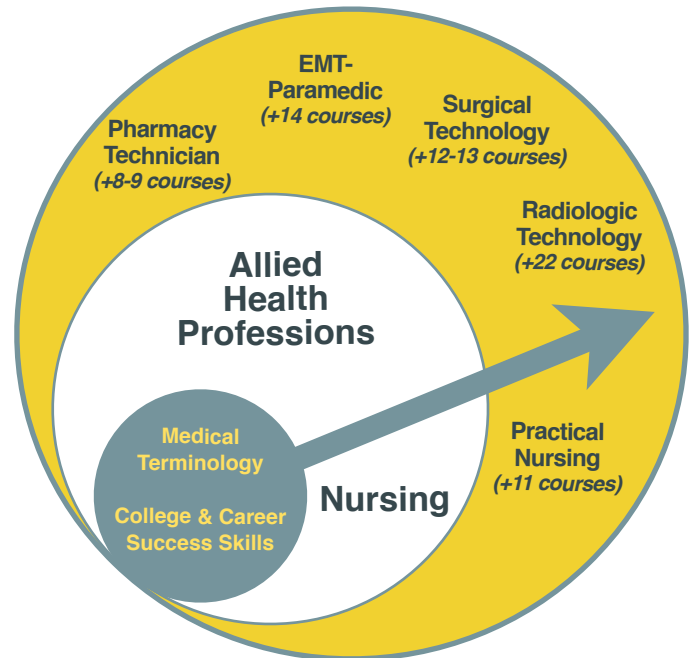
EMT-Paramedic
(+14 courses)

Pharmacy Technician
(+8-9 courses)

Surgical Technology
(+12-13 courses)

Radiologic Technology
(+22 courses)

Allied Health Professions

Practical Nursing
(+11 courses)

Medical Terminology

College & Career Success Skills

Nursing